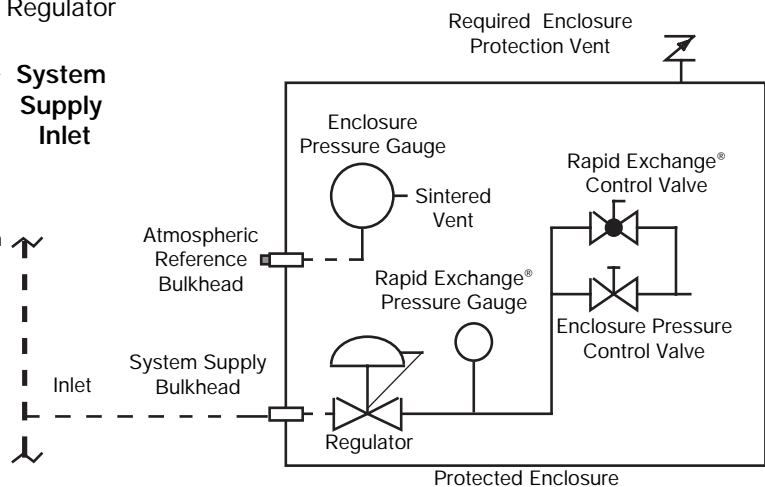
Regulator

Required Enclosure Protection Vent

System Supply Inlet

Enclosure Pressure Gauge

Sintered Vent

Rapid Exchange® Control Valve

Atmospheric Reference Bulkhead

Rapid Exchange® Pressure Gauge

Enclosure Pressure Control Valve

System Supply Bulkhead

Inlet

Regulator

Protected Enclosure